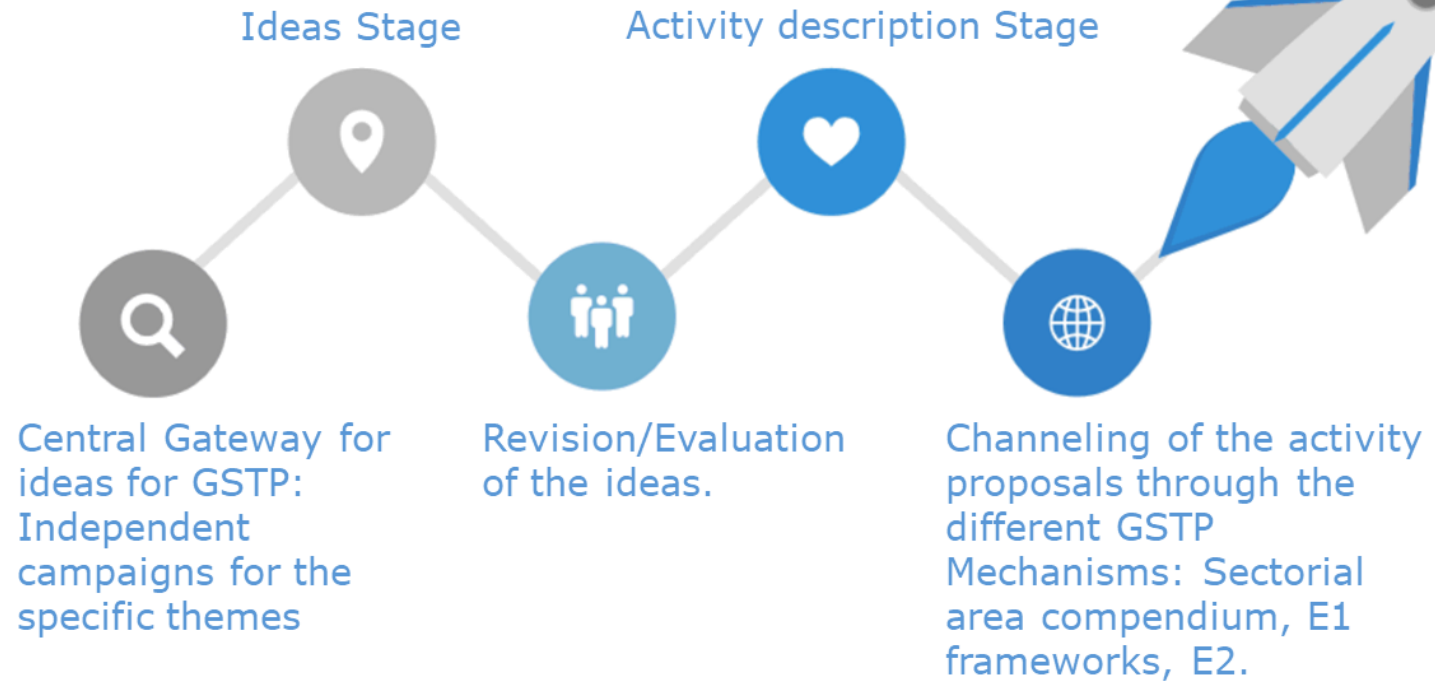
Ideas Stage

Activity description Stage

Central Gateway for ideas for GSTP: Independent campaigns for the specific themes

Revision/Evaluation of the ideas.

Channeling of the activity proposals through the different GSTP Mechanisms: Sectorial area compendium, E1 frameworks, E2.